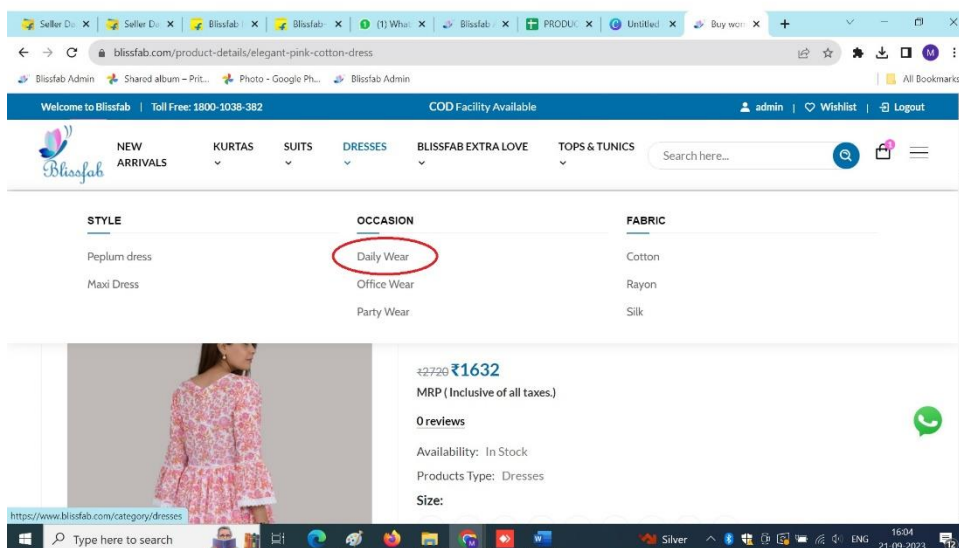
Seller Da ×
Seller Da ×
Blissfab ×
Blissfab ×
(1) What ×
Blissfab ×
PRODUC ×
Untitled ×
Buy wom ×
+

blissfab.com/product-details/elegant-pink-cotton-dress

Blissfab Admin
Shared album – Prit...
Photo - Google Ph...
Blissfab Admin
All Bookmarks

Welcome to Blissfab | Toll Free: 1800-1038-382
COD Facility Available
admin | Wishlist | Logout

Blissfab
NEW ARRIVALS
KURTAS
SUITS
DRESSES
BLISSFAB EXTRA LOVE
TOPS & TUNICS
Search here...

STYLE
Peplum dress
Maxi Dress

OCCASION
Daily Wear
Office Wear
Party Wear

FABRIC
Cotton
Rayon
Silk

₹2720 ₹1632
MRP ( Inclusive of all taxes.)
0 reviews
Availability: In Stock
Products Type: Dresses
Size:

https://www.blissfab.com/category/dresses

Type here to search
Silver
ENG
16:04
21-09-2023